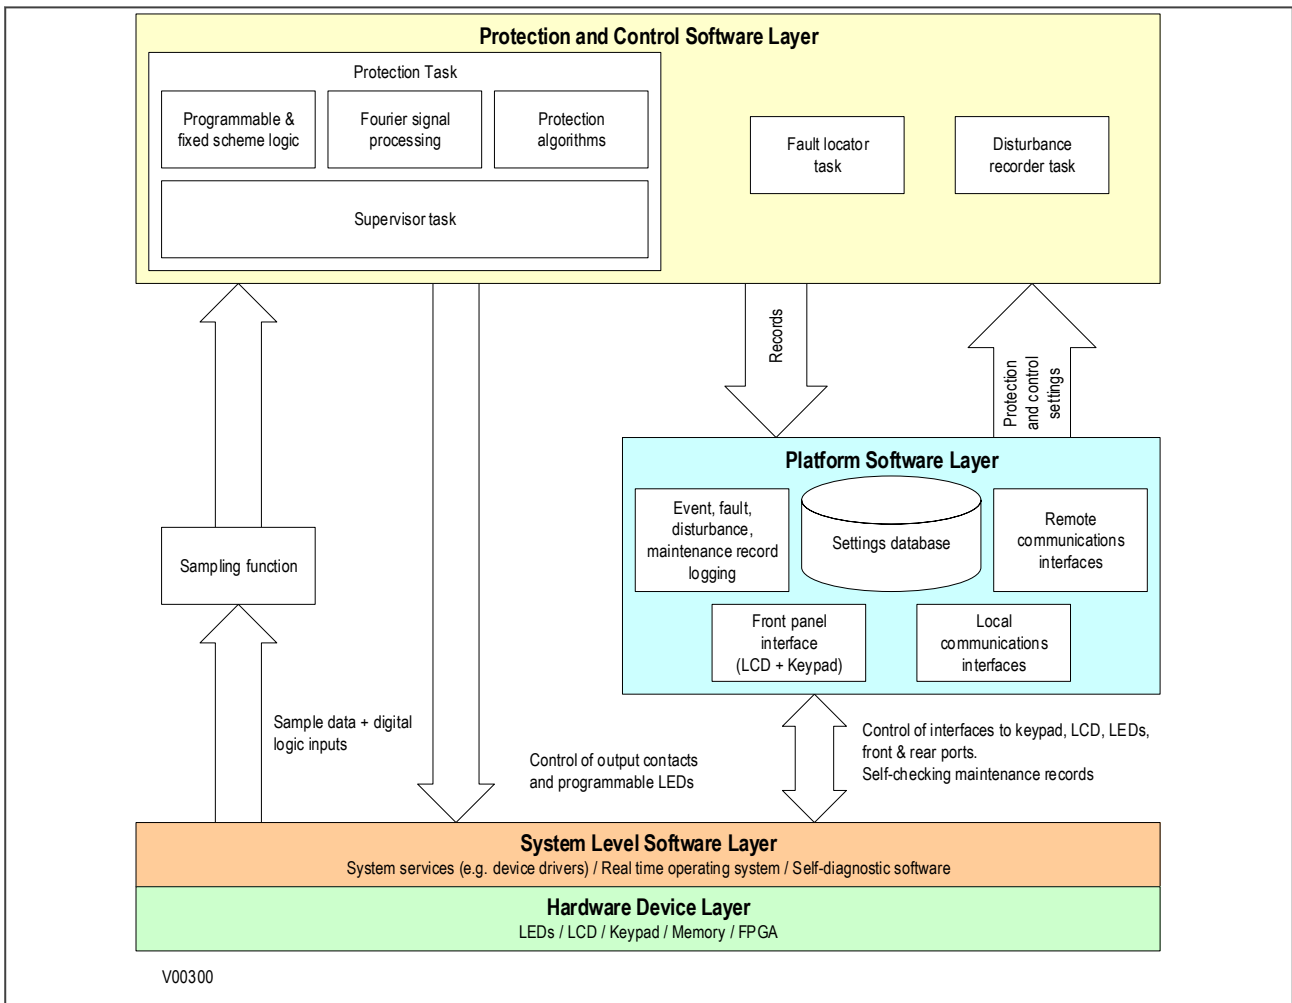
Protection and Control Software Layer

Protection Task

Programmable & fixed scheme logic

Fourier signal processing

Protection algorithms

Supervisor task

Fault locator task

Disturbance recorder task

Records

Protection and control settings

Platform Software Layer

Event, fault, disturbance, maintenance record logging

Settings database

Remote communications interfaces

Front panel interface (LCD + Keypad)

Local communications interfaces

Sampling function

Sample data + digital logic inputs

Control of output contacts and programmable LEDs

Control of interfaces to keypad, LCD, LEDs, front & rear ports.
Self-checking maintenance records

System Level Software Layer
System services (e.g. device drivers) / Real time operating system / Self-diagnostic software

Hardware Device Layer
LEDs / LCD / Keypad / Memory / FPGA

V00300